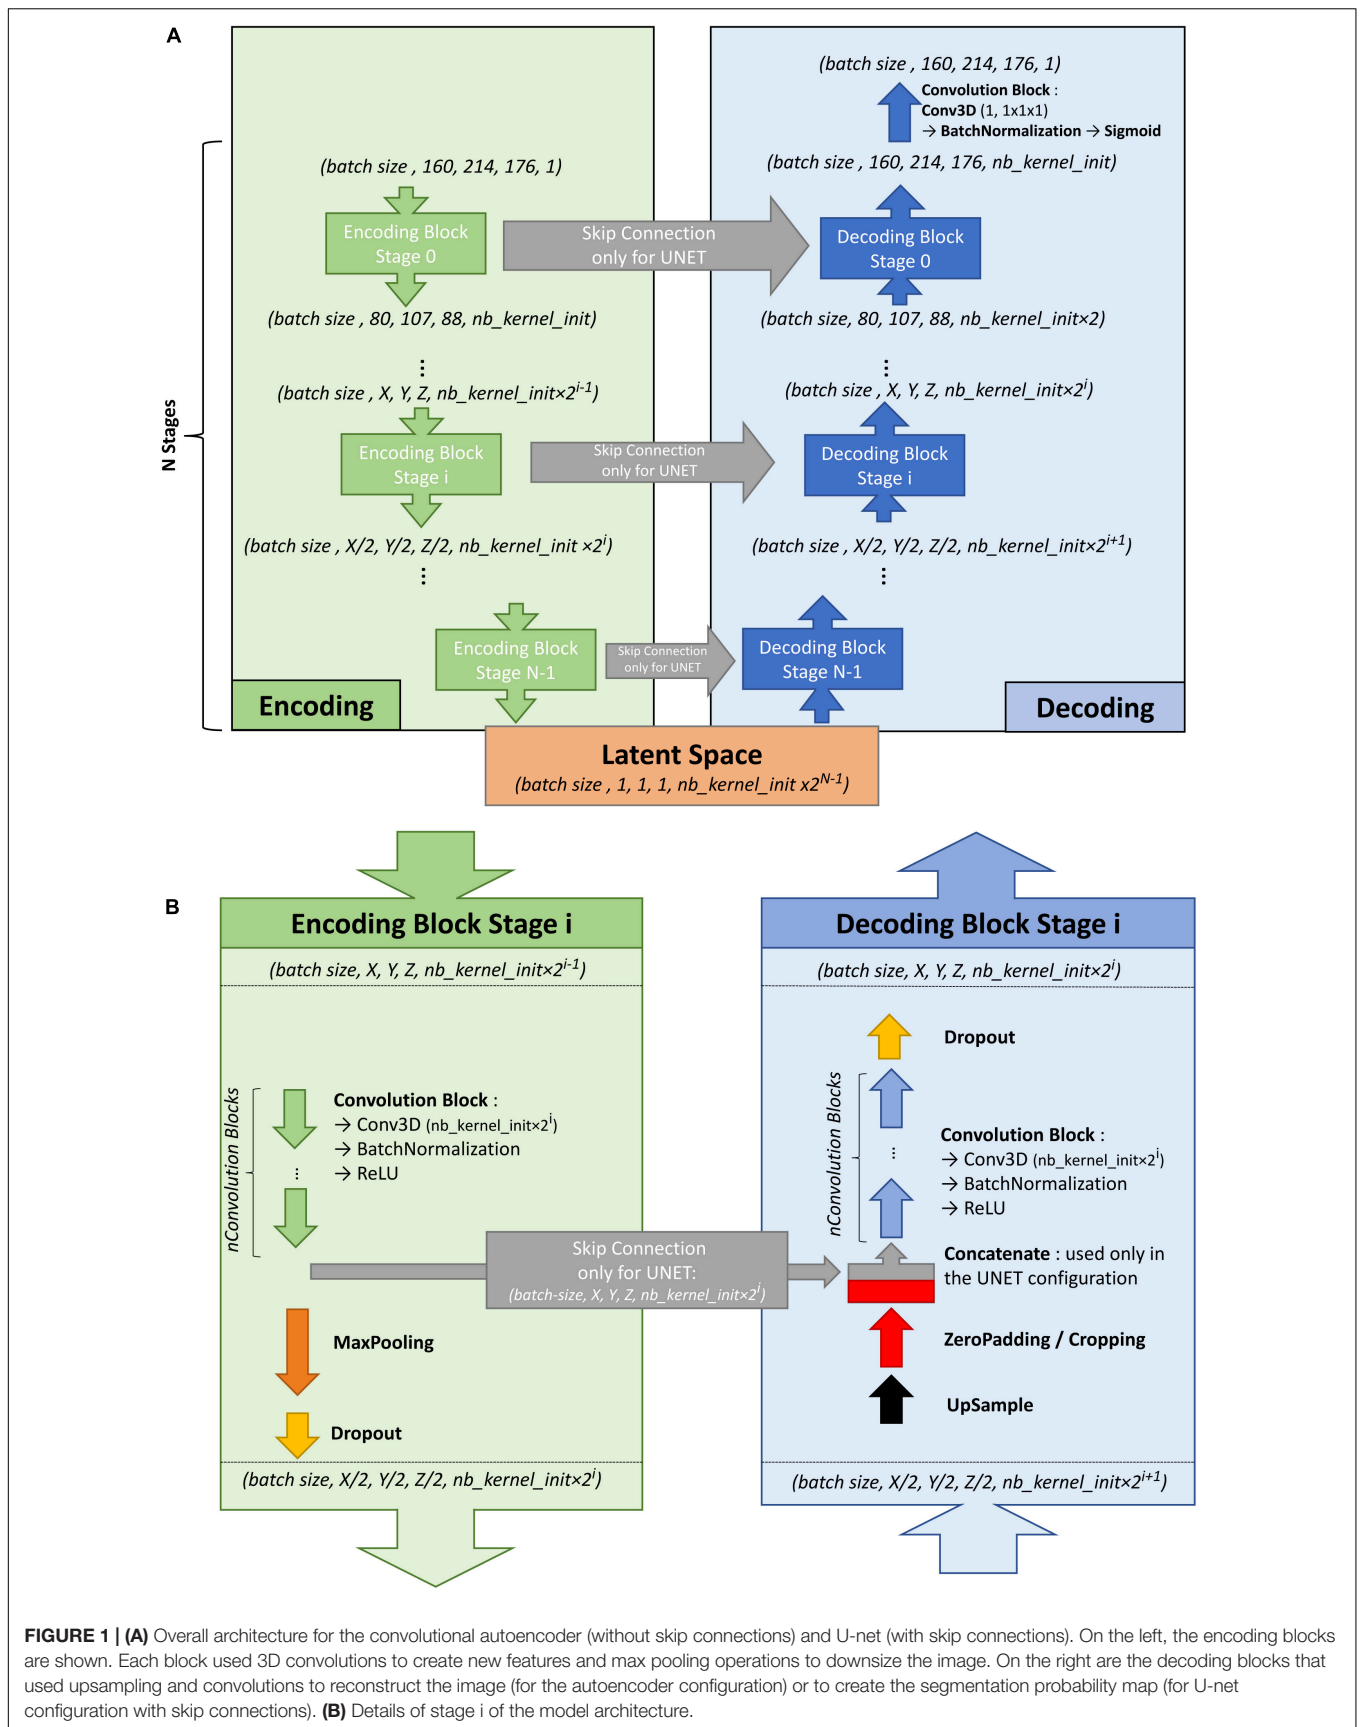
A

(batch size , 160, 214, 176, 1)
Convolution Block :
Conv3D (1, 1x1x1)
→ BatchNormalization → Sigmoid

N Stages

(batch size , 160, 214, 176, 1)

(batch size , 160, 214, 176, nb_kernel_init)

Encoding Block Stage 0

Skip Connection only for UNET

Decoding Block Stage 0

(batch size , 80, 107, 88, nb_kernel_init)

(batch size, 80, 107, 88, nb_kernel_init×2)

⋮

⋮

(batch size , X, Y, Z, nb_kernel_init×$2^{i-1}$)

(batch size , X, Y, Z, nb_kernel_init×$2^{i}$)

Encoding Block Stage i

Skip Connection only for UNET

Decoding Block Stage i

(batch size , X/2, Y/2, Z/2, nb_kernel_init ×$2^{i}$)

(batch size , X/2, Y/2, Z/2, nb_kernel_init×$2^{i+1}$)

⋮

⋮

Encoding Block Stage N-1

Skip Connection only for UNET

Decoding Block Stage N-1

Encoding

Decoding

Latent Space
(batch size , 1, 1, 1, nb_kernel_init x$2^{N-1}$)

B

Encoding Block Stage i

(batch size, X, Y, Z, nb_kernel_init×$2^{i-1}$)

nConvolution Blocks

Convolution Block :
→ Conv3D (nb_kernel_init×$2^{i}$)
→ BatchNormalization
→ ReLU

⋮

Skip Connection only for UNET:
(batch-size, X, Y, Z, nb_kernel_init×$2^{i}$)

MaxPooling

Dropout

(batch size, X/2, Y/2, Z/2, nb_kernel_init×$2^{i}$)

Decoding Block Stage i

(batch size, X, Y, Z, nb_kernel_init×$2^{i}$)

Dropout

nConvolution Blocks

⋮

Convolution Block :
→ Conv3D (nb_kernel_init×$2^{i}$)
→ BatchNormalization
→ ReLU

Concatenate : used only in the UNET configuration

ZeroPadding / Cropping

UpSample

(batch size, X/2, Y/2, Z/2, nb_kernel_init×$2^{i+1}$)

FIGURE 1 | (A) Overall architecture for the convolutional autoencoder (without skip connections) and U-net (with skip connections). On the left, the encoding blocks are shown. Each block used 3D convolutions to create new features and max pooling operations to downsize the image. On the right are the decoding blocks that used upsampling and convolutions to reconstruct the image (for the autoencoder configuration) or to create the segmentation probability map (for U-net configuration with skip connections). (B) Details of stage i of the model architecture.